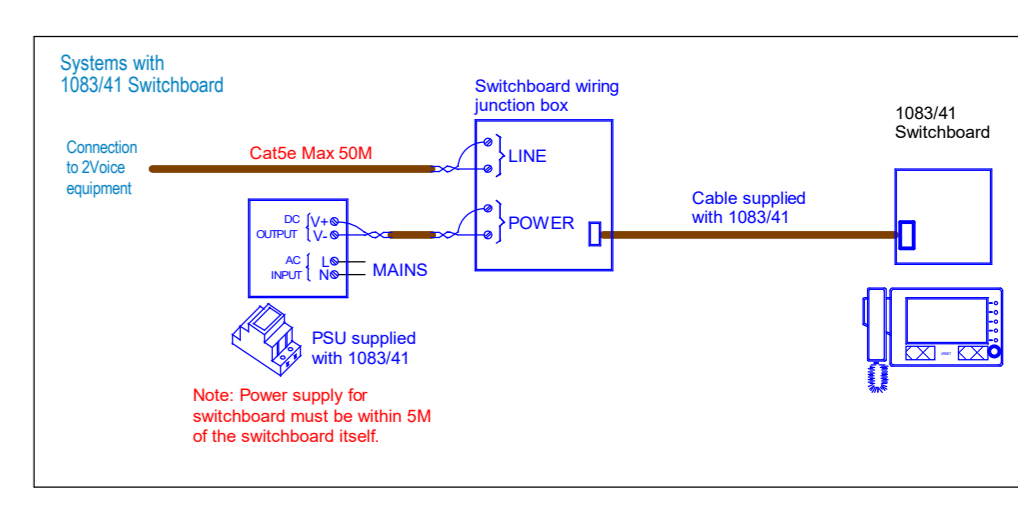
Systems with
1083/41 Switchboard

Switchboard wiring junction box

1083/41
Switchboard

Connection to 2Voice equipment

Cat5e Max 50M

LINE

DC OUTPUT V+ V-

POWER

Cable supplied with 1083/41

AC INPUT L N

MAINS

PSU supplied with 1083/41

Note: Power supply for switchboard must be within 5M of the switchboard itself.